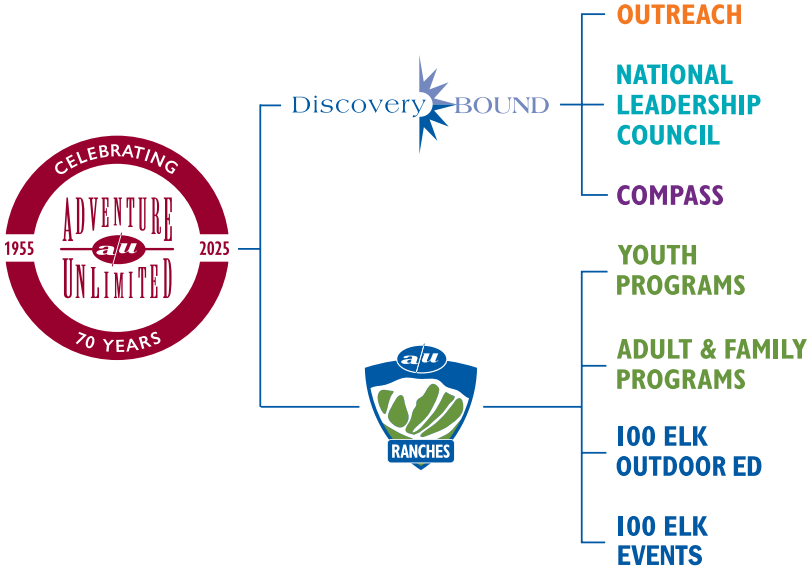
CELEBRATING
ADVENTURE
a/u
UNLIMITED
1955
2025
70 YEARS

Discovery BOUND

OUTREACH

NATIONAL LEADERSHIP COUNCIL

COMPASS

a/u
RANCHES

YOUTH PROGRAMS

ADULT & FAMILY PROGRAMS

100 ELK OUTDOOR ED

100 ELK EVENTS